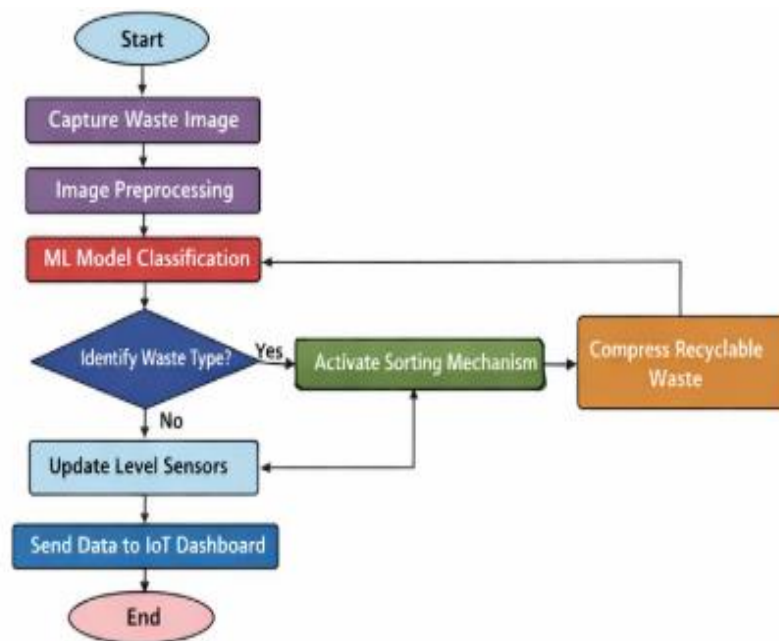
Start

Capture Waste Image

Image Preprocessing

ML Model Classification

Identify Waste Type?

Yes

Activate Sorting Mechanism

Compress Recyclable Waste

No

Update Level Sensors

Send Data to IoT Dashboard

End